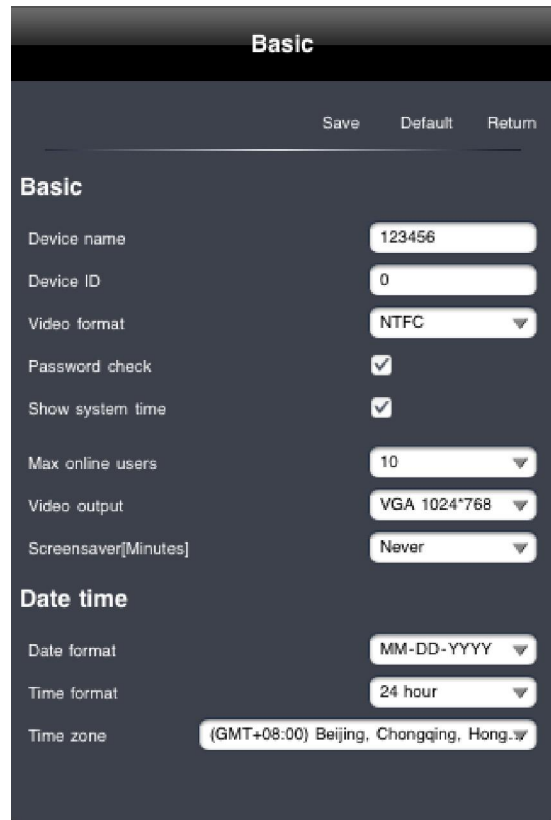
Basic

Save Default Return

Basic

Device name 123456

Device ID 0

Video format NTFC

Password check

Show system time

Max online users 10

Video output VGA 1024*768

Screensaver[Minutes] Never

Date time

Date format MM-DD-YYYY

Time format 24 hour

Time zone (GMT+08:00) Beijing, Chongqing, Hong.